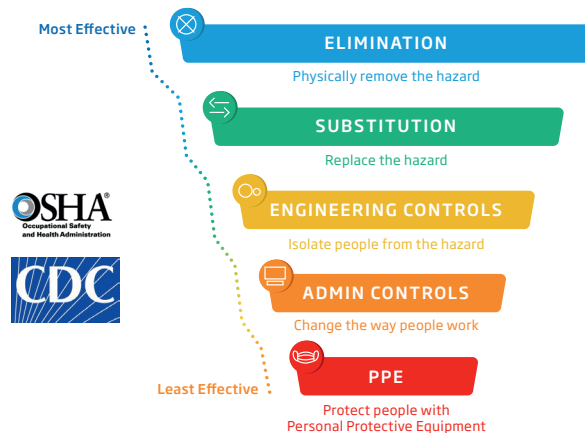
Most Effective

ELIMINATION

Physically remove the hazard

SUBSTITUTION

Replace the hazard

OSHA®
Occupational Safety and Health Administration

ENGINEERING CONTROLS

Isolate people from the hazard

CDC

ADMIN CONTROLS

Change the way people work

Least Effective

PPE

Protect people with Personal Protective Equipment